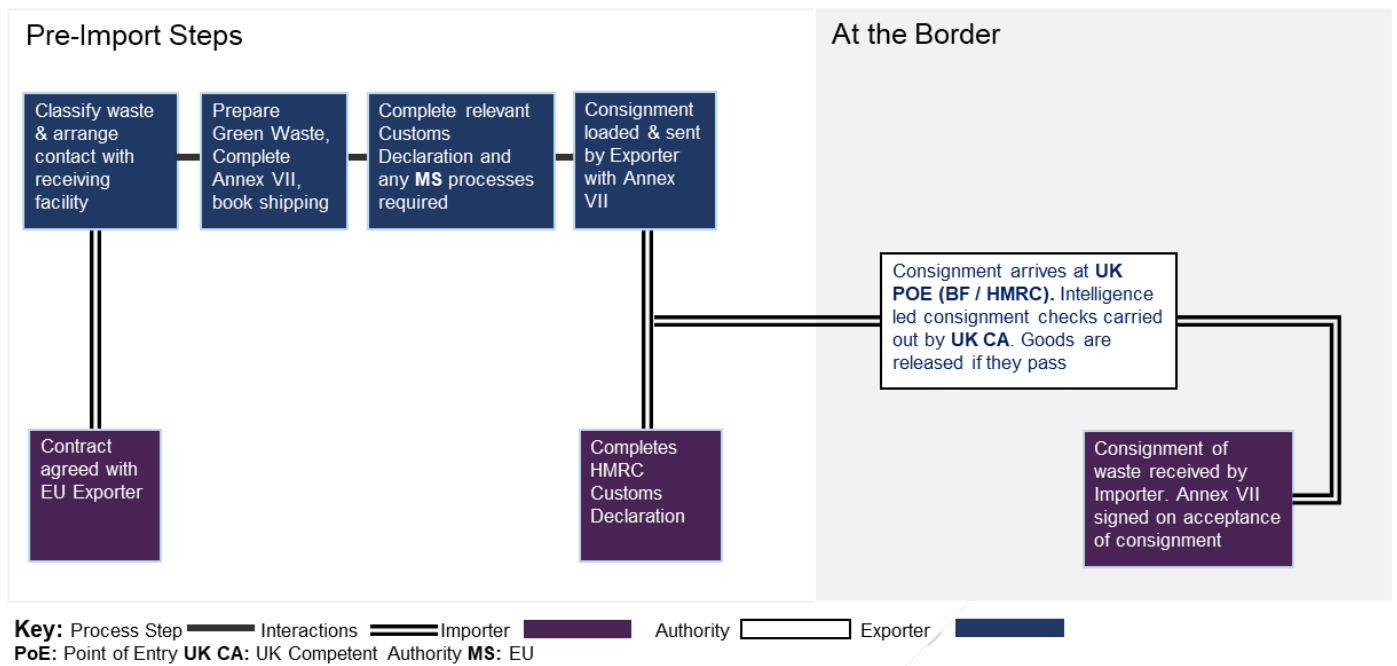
Pre-Import Steps

At the Border

Classify waste & arrange contact with receiving facility

Prepare Green Waste, Complete Annex VII, book shipping

Complete relevant Customs Declaration and any **MS** processes required

Consignment loaded & sent by Exporter with Annex VII

Consignment arrives at **UK POE (BF / HMRC).** Intelligence led consignment checks carried out by **UK CA**. Goods are released if they pass

Contract agreed with EU Exporter

Completes HMRC Customs Declaration

Consignment of waste received by Importer. Annex VII signed on acceptance of consignment

**Key:** Process Step Interactions Importer Authority Exporter

**PoE:** Point of Entry **UK CA:** UK Competent Authority **MS:** EU